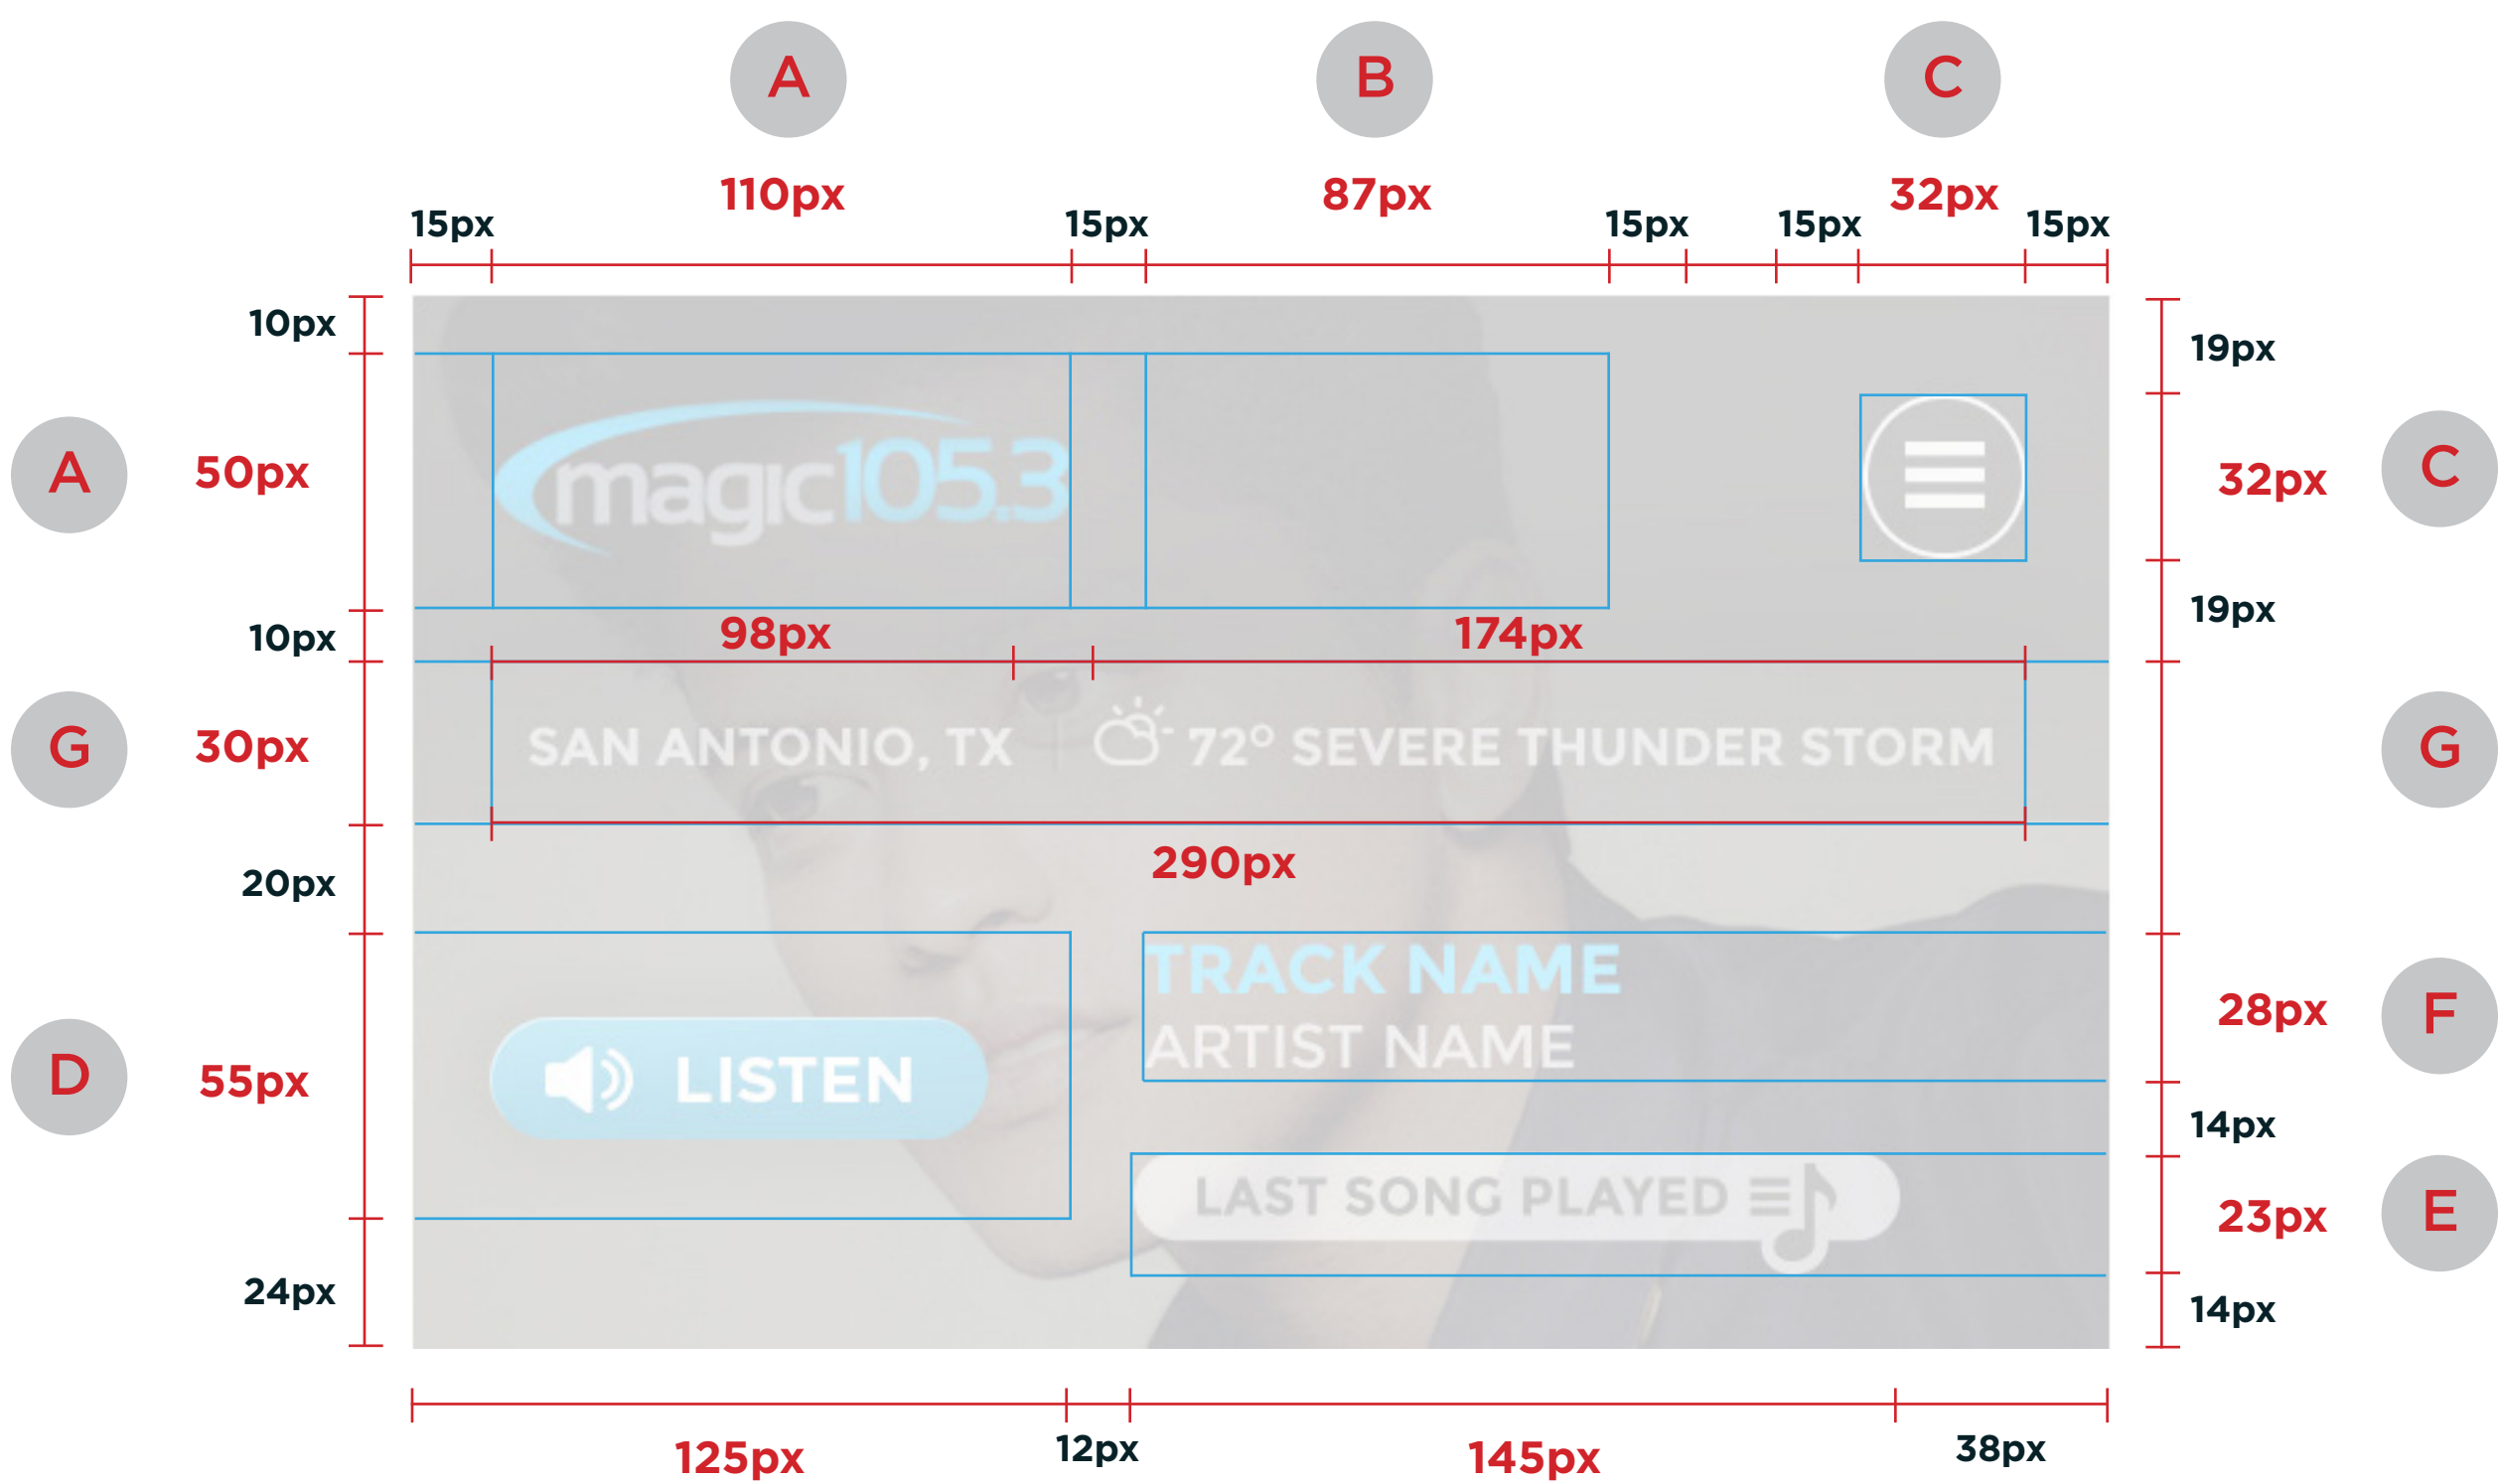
A B C

110px 87px 32px

15px 15px 15px 15px 15px

10px
A 50px
10px
G 30px
20px
D 55px
24px

19px
C 32px
19px
G
F 28px
14px
E 23px
14px

magic105.3

98px 174px

SAN ANTONIO, TX | 72° SEVERE THUNDER STORM

290px

LISTEN

TRACK NAME
ARTIST NAME

LAST SONG PLAYED

125px 12px 145px 38px